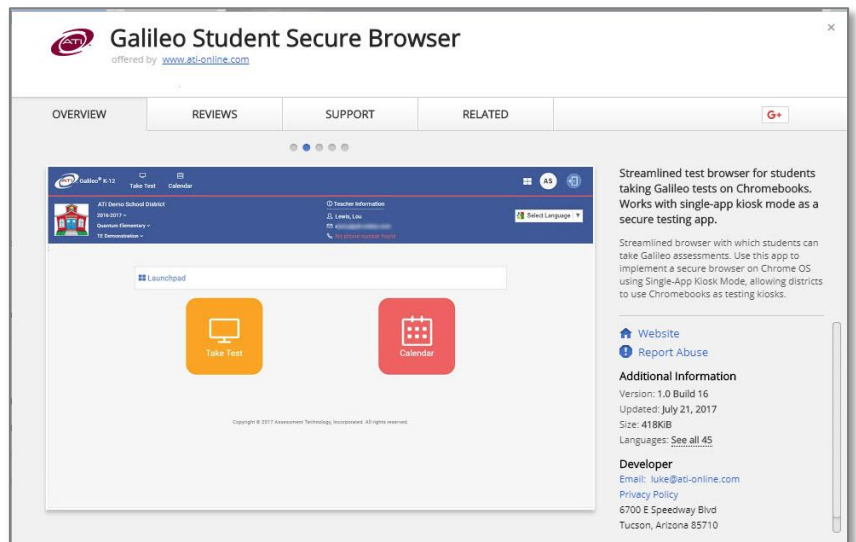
ATI

Galileo Student Secure Browser
offered by www.ati-online.com

×

OVERVIEW | REVIEWS | SUPPORT | RELATED | G+

Galileo® K-12 Take Test Calendar AS

ATI Demo School District
2016-2017
Quantum Elementary
TE Demonstration

Teacher Information
Lewis, Lou
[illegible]
No phone number found

Select Language

Launchpad

Take Test

Calendar

Copyright © 2017 Assessment Technology, Incorporated. All rights reserved.

Streamlined test browser for students taking Galileo tests on Chromebooks. Works with single-app kiosk mode as a secure testing app.

Streamlined browser with which students can take Galileo assessments. Use this app to implement a secure browser on Chrome OS using Single-App Kiosk Mode, allowing districts to use Chromebooks as testing kiosks.

Website
Report Abuse

Additional Information
Version: 1.0 Build 16
Updated: July 21, 2017
Size: 418KiB
Languages: See all 45

Developer
Email: luke@ati-online.com
Privacy Policy
6700 E Speedway Blvd
Tucson, Arizona 85710